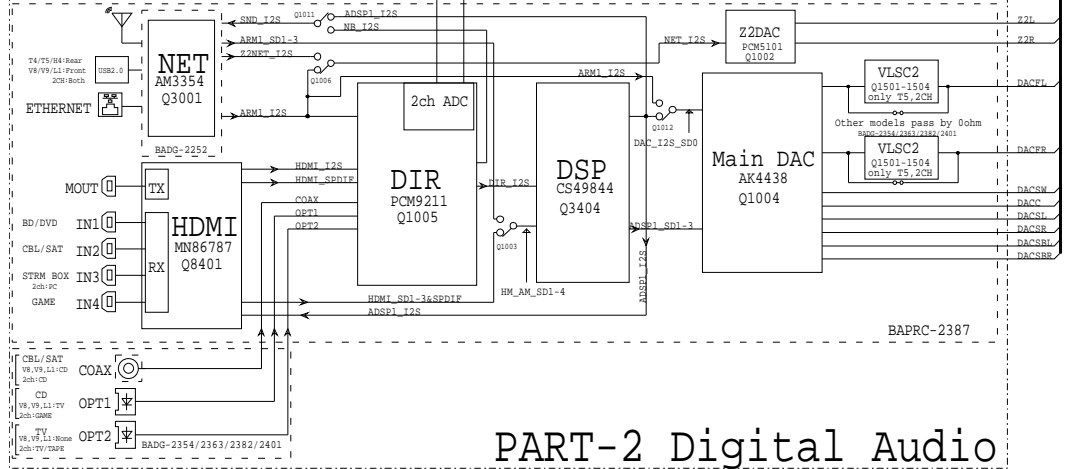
SND_I2S
Q1011
ADSP1_I2S
NB_I2S
ARM1_SD1-3
Z2NET_I2S
Q1006
NET_I2S
Z2DAC
PCM5101
Q1002
Z2L
Z2R
ARM1_I2S
VLSC2
Q1501-1504
only T5,2CH
DACFL
Other models pass by 0ohm
BADG-2354/2363/2382/2401
VLSC2
Q1501-1504
only T5,2CH
DACFR
NET
AM3354
Q3001
T4/T5/H4:Rear
V8/V9/L1:Front
2CH:Both
USB2.0
ETHERNET
ARM1_I2S
BADG-2252
2ch ADC
Q1012
DAC_I2S_SD0
Main DAC
AK4438
Q1004
DACSW
DACC
DACSL
DACSR
DACSBL
DACSBR
HDMI_I2S
HDMI_SPDIF
DIR
PCM9211
Q1005
DIR_I2S
DSP
CS49844
Q3404
MOUT
TX
HDMI
MN86787
Q8401
RX
COAX
OPT1
OPT2
BD/DVD
IN1
CBL/SAT
IN2
STRM BOX
2ch:PC
IN3
GAME
IN4
Q1003
ADSP1_SD1-3
ADSP1_I2S
HM_AM_SD1-4
HDMI_SD1-3&SPDIF
ADSP1_I2S
BAPRC-2387
CBL/SAT
V8,V9,L1:CD
2ch:CD
COAX
CD
V8,V9,L1:TV
2ch:GAME
OPT1
TV
V8,V9,L1:None
2ch:TV/TAPE
OPT2
BADG-2354/2363/2382/2401
PART-2 Digital Audio